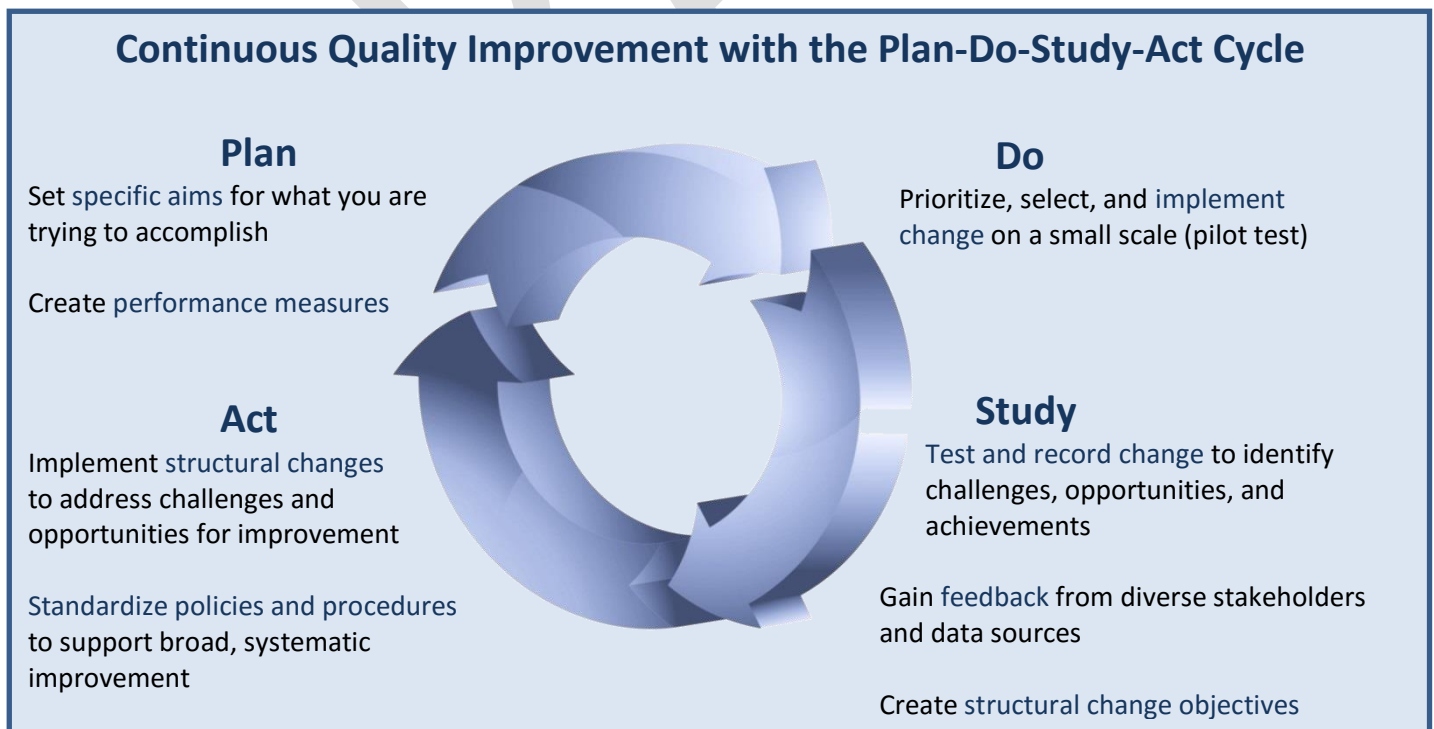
Continuous Quality Improvement with the Plan-Do-Study-Act Cycle

Plan
Set specific aims for what you are trying to accomplish

Create performance measures

Do
Prioritize, select, and implement change on a small scale (pilot test)

Act
Implement structural changes to address challenges and opportunities for improvement

Standardize policies and procedures to support broad, systematic improvement

Study
Test and record change to identify challenges, opportunities, and achievements

Gain feedback from diverse stakeholders and data sources

Create structural change objectives